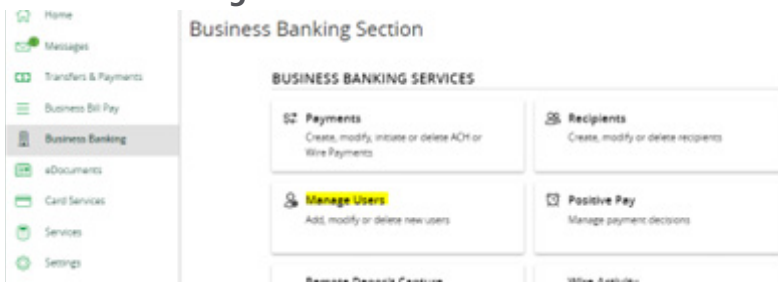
Home
Messages
Transfers & Payments
Business Bill Pay
Business Banking
eDocuments
Card Services
Services
Settings

Business Banking Section

BUSINESS BANKING SERVICES

Payments
Create, modify, initiate or delete ACH or Wire Payments

Recipients
Create, modify or delete recipients

Manage Users
Add, modify or delete new users

Positive Pay
Manage payment decisions

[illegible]

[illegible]